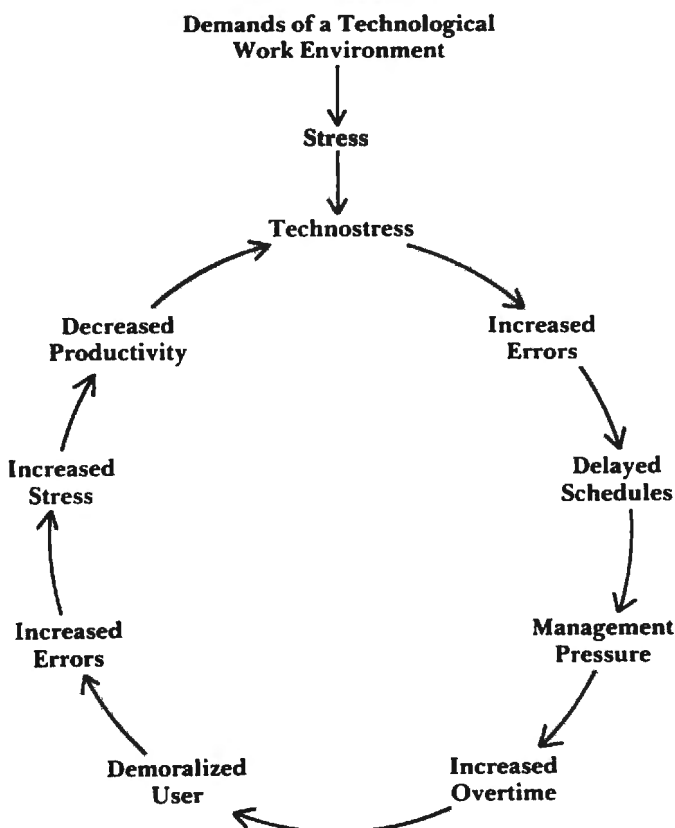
Demands of a Technological Work Environment

Stress

Technostress

Increased Errors

Delayed Schedules

Management Pressure

Increased Overtime

Demoralized User

Increased Errors

Increased Stress

Decreased Productivity